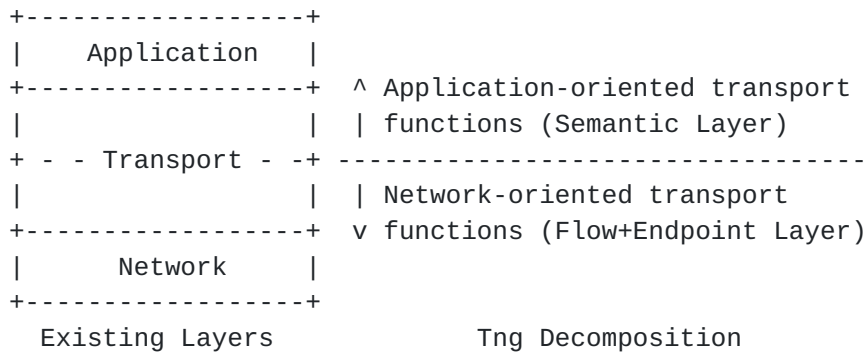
+------------------+
|    Application   |
+------------------+  ^ Application-oriented transport
|                  |  | functions (Semantic Layer)
+ - - Transport - -+ ----------------------------------
|                  |  | Network-oriented transport
+------------------+  v functions (Flow+Endpoint Layer)
|      Network     |
+------------------+
  Existing Layers          Tng Decomposition